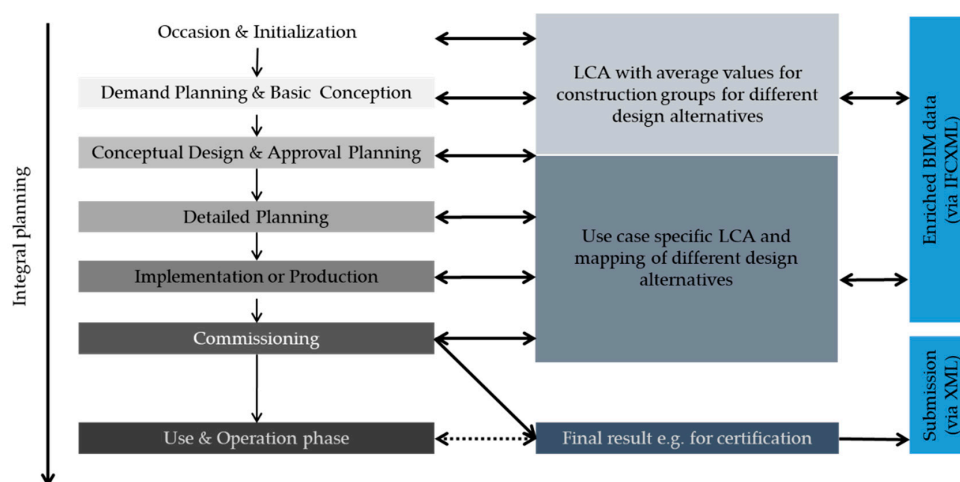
Integral planning

Occasion & Initialization

Demand Planning & Basic Conception

Conceptual Design & Approval Planning

Detailed Planning

Implementation or Production

Commissioning

Use & Operation phase

LCA with average values for construction groups for different design alternatives

Use case specific LCA and mapping of different design alternatives

Final result e.g. for certification

Enriched BIM data (via IFCXML)

Submission (via XML)